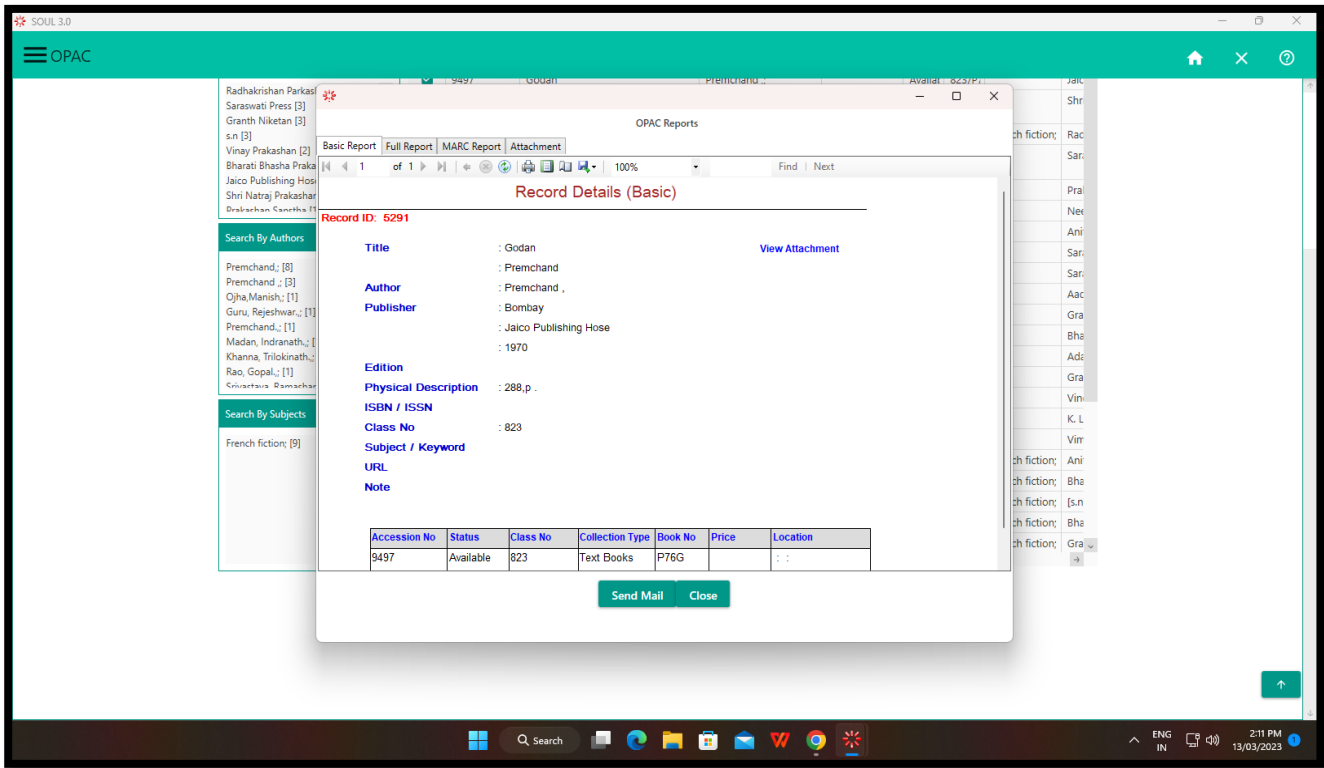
SOUL 3.0

OPAC

Radhakrishan Parkasl
Saraswati Press [3]
Granth Niketan [3]
s.n [3]
Vinay Prakashan [2]
Bharati Bhasha Praka
Jaico Publishing Hos
Shri Natraj Prakashar
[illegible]

Search By Authors

Premchand,; [8]
Premchand ,; [3]
Ojha,Manish,; [1]
Guru, Rejeshwar,; [1]
Premchand.,; [1]
Madan, Indranath,; [
Khanna, Trilokinath,;
Rao, Gopal.; [1]
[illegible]

Search By Subjects

French fiction; [9]

9497 Godan Premchand ,; Availal 823/P

OPAC Reports

Basic Report | Full Report | MARC Report | Attachment

1 of 1 100% Find | Next

Record Details (Basic)

Record ID: 5291

| Title | : Godan | View Attachment |
|---|---|---|
| | : Premchand | |
| Author | : Premchand , | |
| Publisher | : Bombay | |
| | : Jaico Publishing Hose | |
| | : 1970 | |
| Edition | | |
| Physical Description | : 288,p . | |
| ISBN / ISSN | | |
| Class No | : 823 | |
| Subject / Keyword | | |
| URL | | |
| Note | | |

| Accession No | Status | Class No | Collection Type | Book No | Price | Location |
|---|---|---|---|---|---|---|
| 9497 | Available | 823 | Text Books | P76G | | : : |

Send Mail Close

Jaic Shri ch fiction; Rac Sara Pral Nee Ani Sara Sara Aac Gra Bha Ada Gra Vin K. L Vim ch fiction; Ani ch fiction; Bha ch fiction; [s.n ch fiction; Bha ch fiction; Gra

Search

ENG IN 2:11 PM 13/03/2023